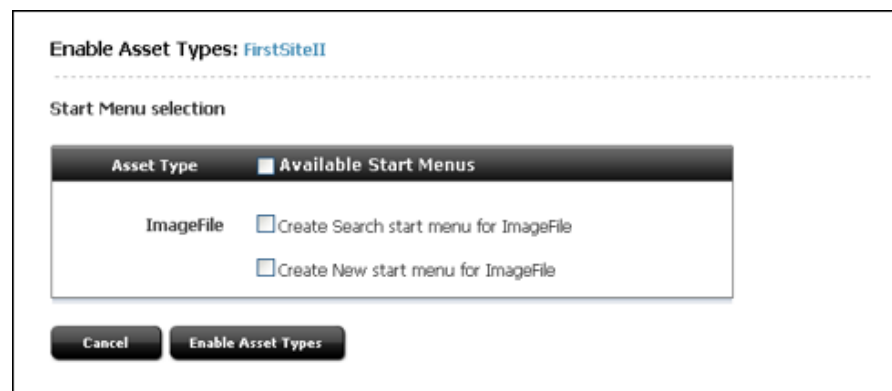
Enable Asset Types: FirstSiteII

Start Menu selection

| Asset Type | Available Start Menus |
|---|---|
| ImageFile | Create Search start menu for ImageFile |
| | Create New start menu for ImageFile |

Cancel Enable Asset Types